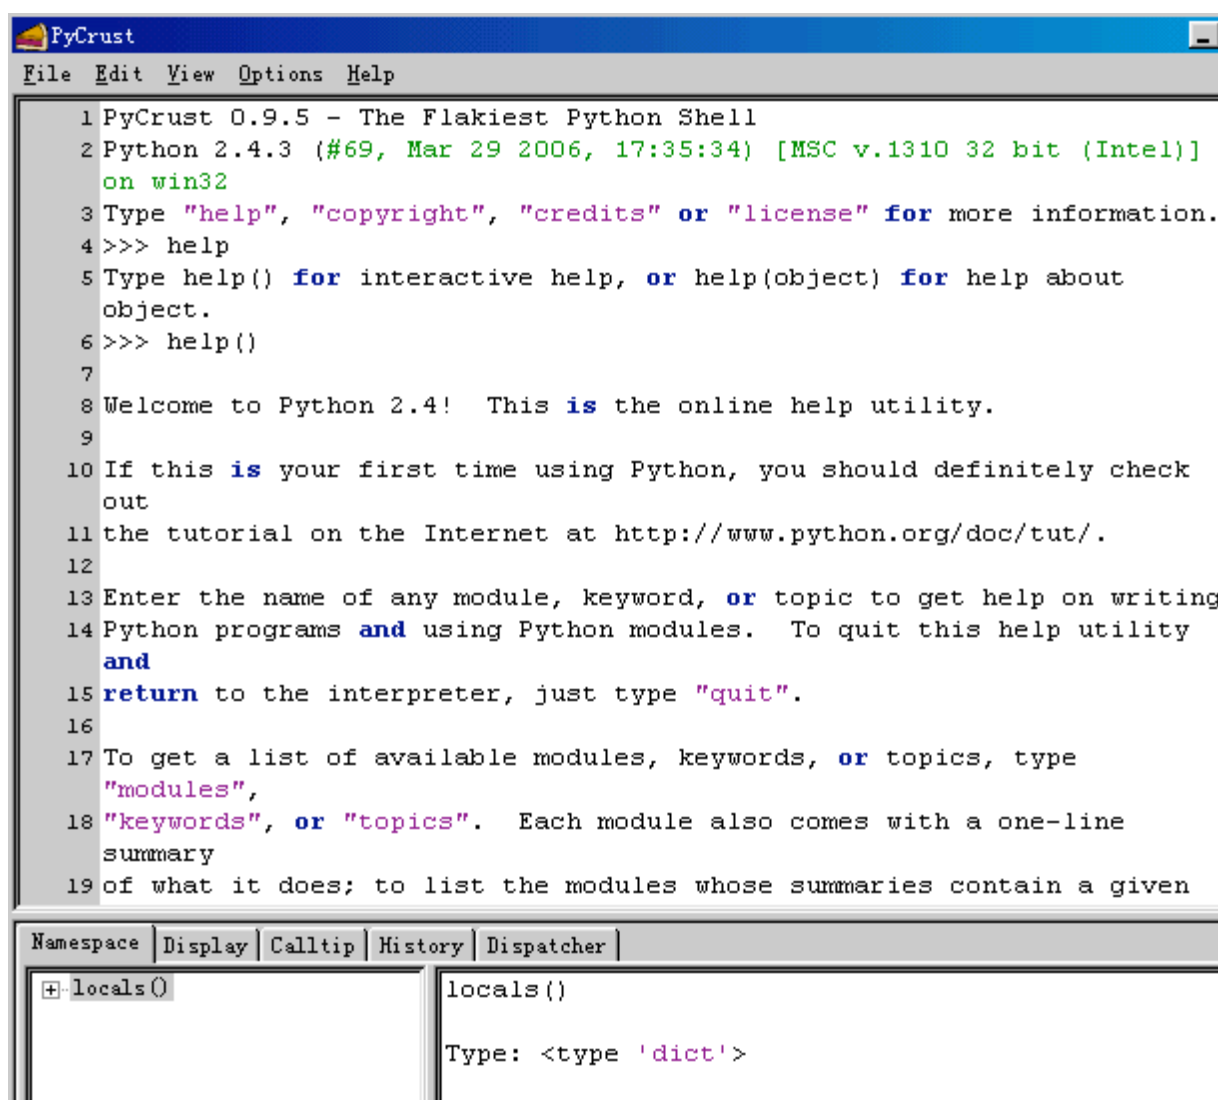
PyCrust

File Edit View Options Help

1 PyCrust 0.9.5 - The Flakiest Python Shell
2 Python 2.4.3 (#69, Mar 29 2006, 17:35:34) [MSC v.1310 32 bit (Intel)] on win32
3 Type "help", "copyright", "credits" or "license" for more information.
4 >>> help
5 Type help() for interactive help, or help(object) for help about object.
6 >>> help()
7
8 Welcome to Python 2.4! This is the online help utility.
9
10 If this is your first time using Python, you should definitely check out
11 the tutorial on the Internet at http://www.python.org/doc/tut/.
12
13 Enter the name of any module, keyword, or topic to get help on writing
14 Python programs and using Python modules. To quit this help utility and
15 return to the interpreter, just type "quit".
16
17 To get a list of available modules, keywords, or topics, type "modules",
18 "keywords", or "topics". Each module also comes with a one-line summary
19 of what it does; to list the modules whose summaries contain a given

Namespace | Display | Calltip | History | Dispatcher

locals()

locals()

Type: <type 'dict'>